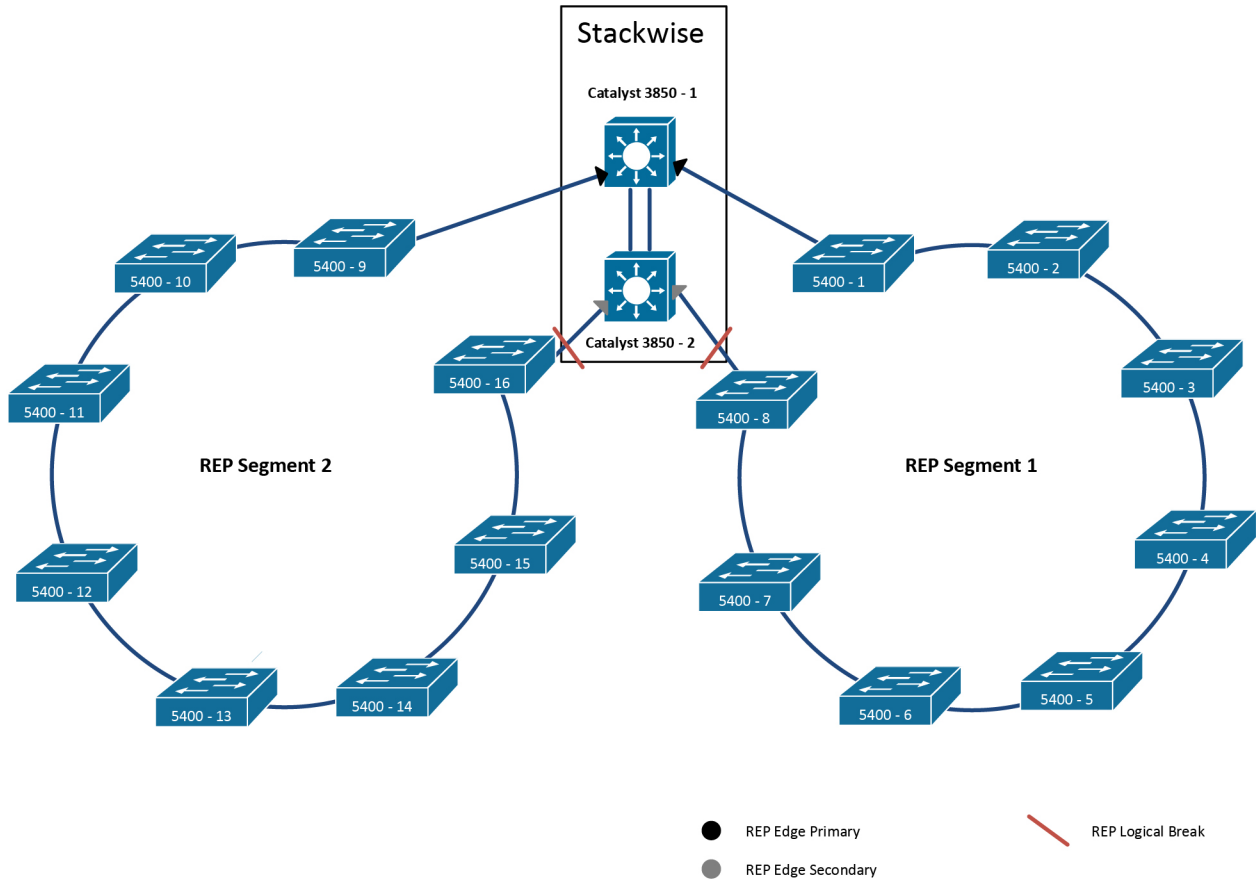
Stackwise

Catalyst 3850 - 1

Catalyst 3850 - 2

5400 - 10

5400 - 9

5400 - 1

5400 - 2

5400 - 11

5400 - 16

5400 - 8

5400 - 3

REP Segment 2

REP Segment 1

5400 - 15

5400 - 4

5400 - 12

5400 - 7

5400 - 13

5400 - 14

5400 - 6

5400 - 5

REP Edge Primary

REP Logical Break

REP Edge Secondary